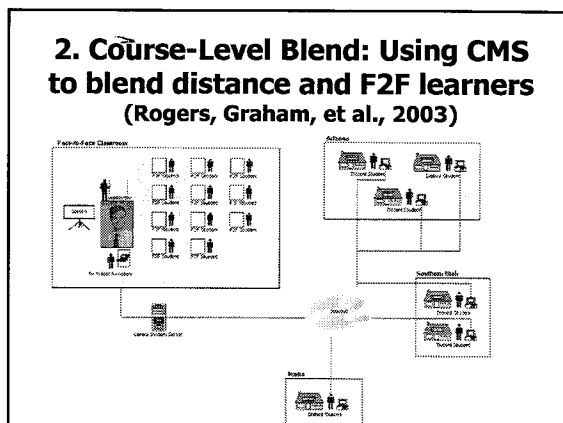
2. Course-Level Blend: Using CMS to blend distance and F2F learners
(Rogers, Graham, et al., 2003)

Face-to-face Classroom

Screen

Instructor

F2F Student

F2F Student

F2F Student

F2F Student

F2F Student

F2F Student

F2F Student

F2F Student

F2F Student

F2F Student

F2F Student

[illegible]

Central Student Server

Software

Distant Student

Distant Student

Distant Student

Southern State

Distant Student

Distant Student

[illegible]

Distant Student

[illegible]